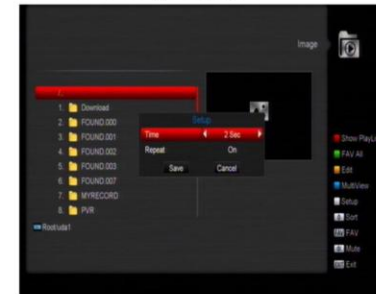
Image

/..

1. Download
2. FOUND.000
3. FOUND.001
4. FOUND.002
5. FOUND.003
6. FOUND.007
7. MYRECORD
8. PVR

Root/sda1

Setup

| Time | 2 Sec |
|---|---|
| Repeat | On |

Save Cancel

Show PlayL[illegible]
FAV All
Edit
MultiView
Setup
Sort
FAV
Mute
Exit